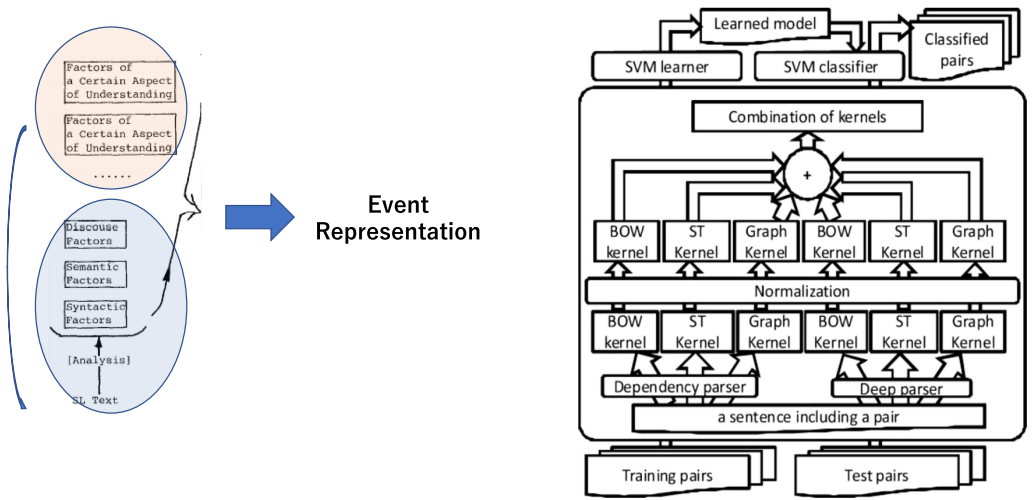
Factors of a Certain Aspect of Understanding

Factors of a Certain Aspect of Understanding

......

Discouse Factors

Semantic Factors

Syntactic Factors

[Analysis]

SL Text

Event Representation

Learned model

SVM learner

SVM classifier

Classified pairs

Combination of kernels

+

BOW kernel

ST Kernel

Graph Kernel

BOW Kernel

ST Kernel

Graph Kernel

Normalization

BOW kernel

ST Kernel

Graph Kernel

BOW Kernel

ST Kernel

Graph Kernel

Dependency parser

Deep parser

a sentence including a pair

Training pairs

Test pairs